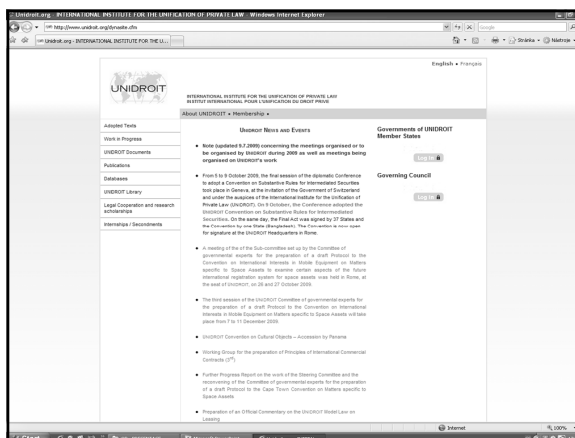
Unidroit.org - INTERNATIONAL INSTITUTE FOR THE UNIFICATION OF PRIVATE LAW - Windows Internet Explorer

http://www.unidroit.org/dynasite.cfm

Google

Unidroit.org - INTERNATIONAL INSTITUTE FOR THE U...

Stránka • Nástroje •

English • Français

UNIDROIT

INTERNATIONAL INSTITUTE FOR THE UNIFICATION OF PRIVATE LAW
INSTITUT INTERNATIONAL POUR L'UNIFICATION DU DROIT PRIVE

About UNIDROIT • Membership •

Adopted Texts

Work in Progress

UNIDROIT Documents

Publications

Databases

UNIDROIT Library

Legal Cooperation and research scholarships

Internships / Secondments

UNIDROIT NEWS AND EVENTS

Note (updated 9.7.2009) concerning the meetings organised or to be organised by UNIDROIT during 2009 as well as meetings being organised on UNIDROIT's work

From 5 to 9 October 2009, the final session of the diplomatic Conference to adopt a Convention on Substantive Rules for Intermediated Securities took place in Geneva, at the invitation of the Government of Switzerland and under the auspices of the International Institute for the Unification of Private Law (UNIDROIT). On 9 October, the Conference adopted the UNIDROIT Convention on Substantive Rules for Intermediated Securities. On the same day, the Final Act was signed by 37 States and the Convention by one State (Bangladesh). The Convention is now open for signature at the UNIDROIT Headquarters in Rome.

A meeting of the of the Sub-committee set up by the Committee of governmental experts for the preparation of a draft Protocol to the Convention on International Interests in Mobile Equipment on Matters specific to Space Assets to examine certain aspects of the future international registration system for space assets was held in Rome, at the seat of UNIDROIT, on 26 and 27 October 2009.

The third session of the UNIDROIT Committee of governmental experts for the preparation of a draft Protocol to the Convention on International Interests in Mobile Equipment on Matters specific to Space Assets will take place from 7 to 11 December 2009.

UNIDROIT Convention on Cultural Objects – Accession by Panama

Working Group for the preparation of Principles of International Commercial Contracts (3rd).

Further Progress Report on the work of the Steering Committee and the reconvening of the Committee of governmental experts for the preparation of a draft Protocol to the Cape Town Convention on Matters specific to Space Assets

Preparation of an Official Commentary on the UNIDROIT Model Law on Leasing

Governments of UNIDROIT Member States

Log in

Governing Council

Log in

Internet

100%

Start